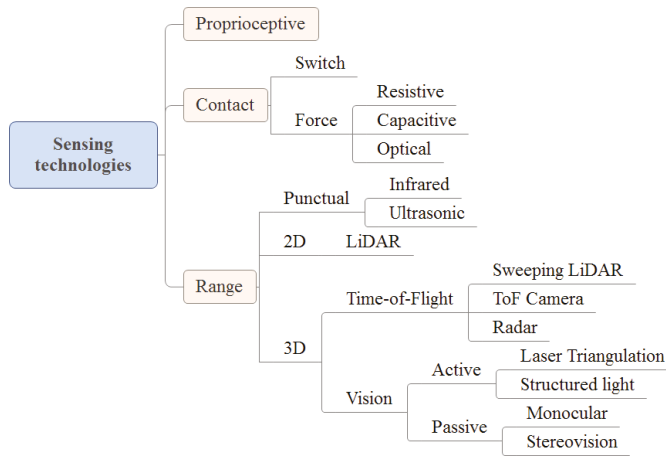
Sensing technologies

Proprioceptive

Contact
Switch
Force
Resistive
Capacitive
Optical

Range
Punctual
Infrared
Ultrasonic
2D
LiDAR
3D
Time-of-Flight
Sweeping LiDAR
ToF Camera
Radar
Vision
Active
Laser Triangulation
Structured light
Passive
Monocular
Stereovision